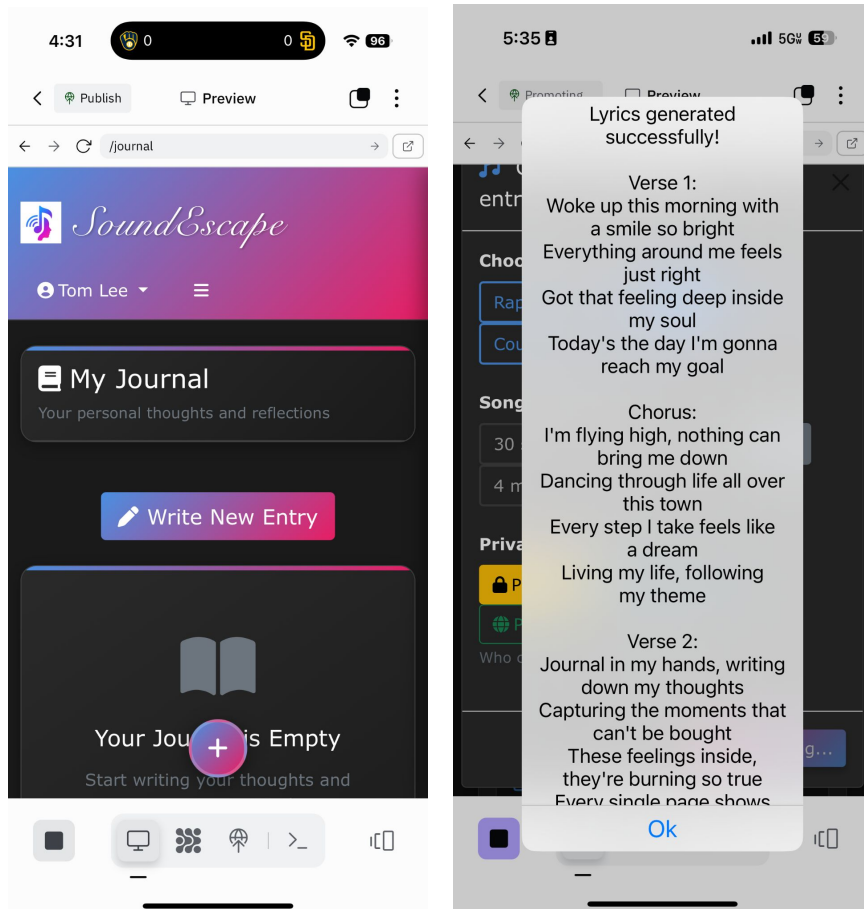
4:31 0 0 96

Publish Preview

/journal

SoundEscape

Tom Lee

My Journal

Your personal thoughts and reflections

Write New Entry

Your Jou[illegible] is Empty

Start writing your thoughts and

5:35 5G 59

Promoting Preview

entr

Choo

Rap

Cou

Song

30 s

4 m

Priva

P

P

Who c

Lyrics generated successfully!

Verse 1:
Woke up this morning with a smile so bright
Everything around me feels just right
Got that feeling deep inside my soul
Today's the day I'm gonna reach my goal

Chorus:
I'm flying high, nothing can bring me down
Dancing through life all over this town
Every step I take feels like a dream
Living my life, following my theme

Verse 2:
Journal in my hands, writing down my thoughts
Capturing the moments that can't be bought
These feelings inside, they're burning so true
Every single page shows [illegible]

Ok